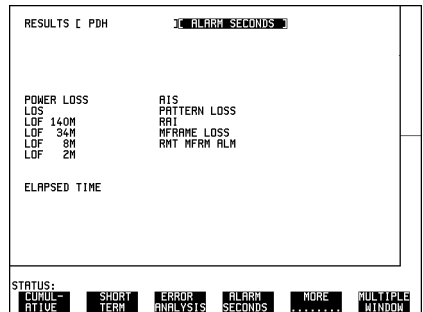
RESULTS [ PDH ][ ALARM SECONDS ]

POWER LOSS
LOS
LOF 140M
LOF 34M
LOF 8M
LOF 2M

AIS
PATTERN LOSS
RAI
MFRAME LOSS
RMT MFRM ALM

ELAPSED TIME

STATUS:

CUMUL-ATIVE

SHORT TERM

ERROR ANALYSIS

ALARM SECONDS

MORE ........

MULTIPLE WINDOW